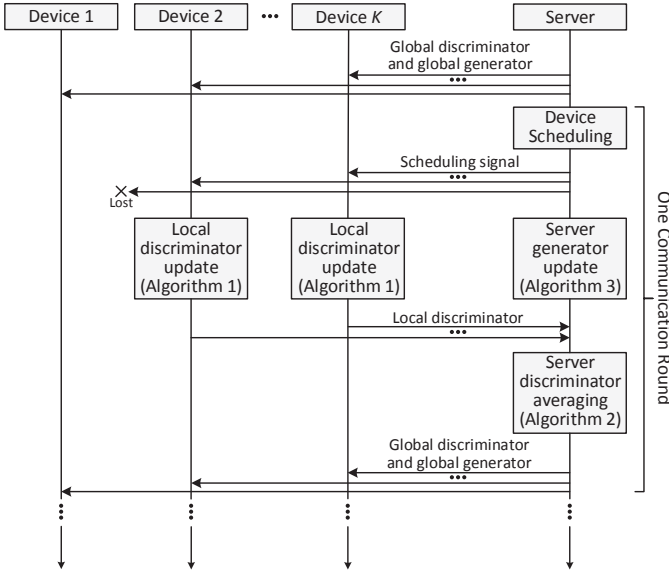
Device 1

Device 2

•••

Device $K$

Server

Global discriminator and global generator

•••

Device Scheduling

Scheduling signal

•••

Lost

Local discriminator update (Algorithm 1)

Local discriminator update (Algorithm 1)

Server generator update (Algorithm 3)

Local discriminator

•••

Server discriminator averaging (Algorithm 2)

Global discriminator and global generator

•••

One Communication Round